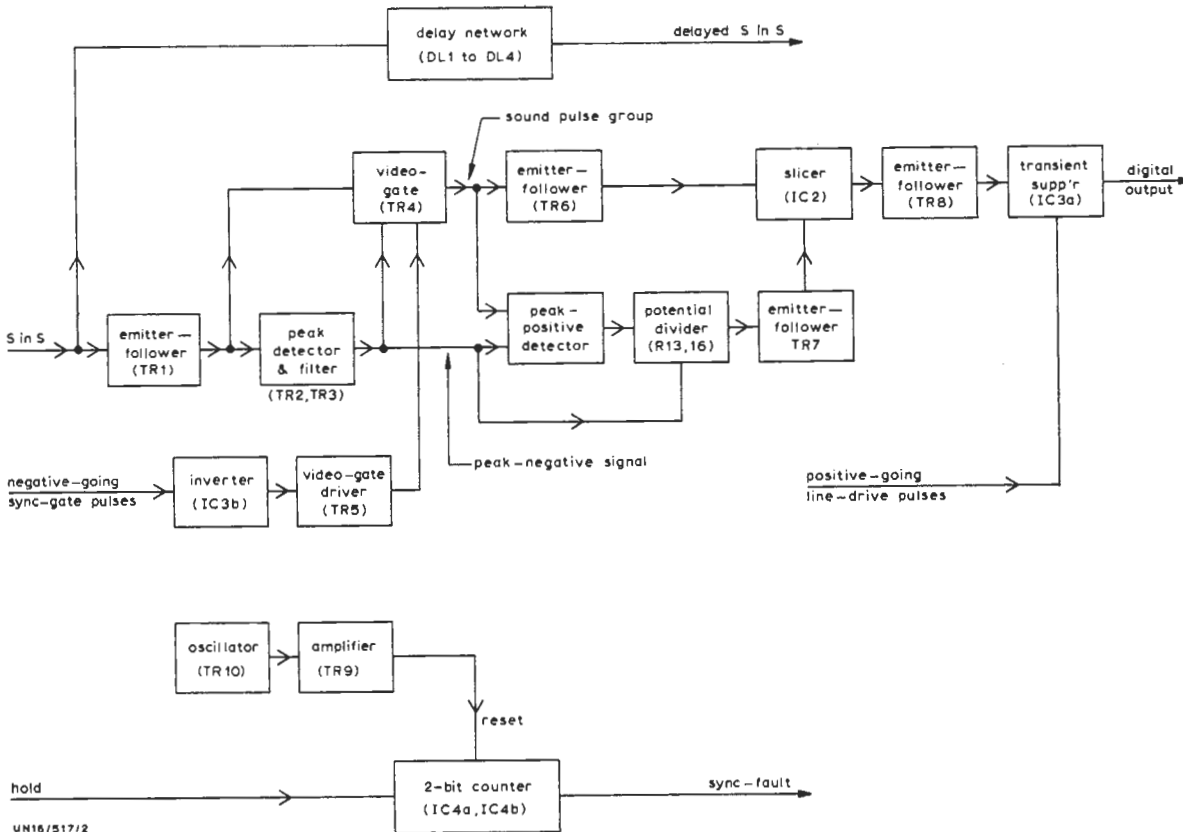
delay network (DL1 to DL4)

delayed S in S

sound pulse group

video-gate (TR4)

emitter-follower (TR6)

slicer (IC2)

emitter-follower (TR8)

transient supp'r (IC3a)

digital output

S in S

emitter-follower (TR1)

peak detector & filter (TR2,TR3)

peak-positive detector

potential divider (R13,16)

emitter-follower TR7

peak-negative signal

negative-going sync-gate pulses

inverter (IC3b)

video-gate driver (TR5)

positive-going line-drive pulses

oscillator (TR10)

amplifier (TR9)

reset

hold

2-bit counter (IC4a,IC4b)

sync-fault

UN16/517/2